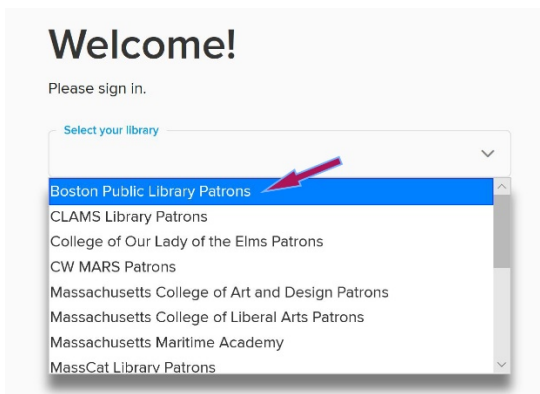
Welcome!

Please sign in.

Select your library

Boston Public Library Patrons
CLAMS Library Patrons
College of Our Lady of the Elms Patrons
CW MARS Patrons
Massachusetts College of Art and Design Patrons
Massachusetts College of Liberal Arts Patrons
Massachusetts Maritime Academy
MassCat Library Patrons